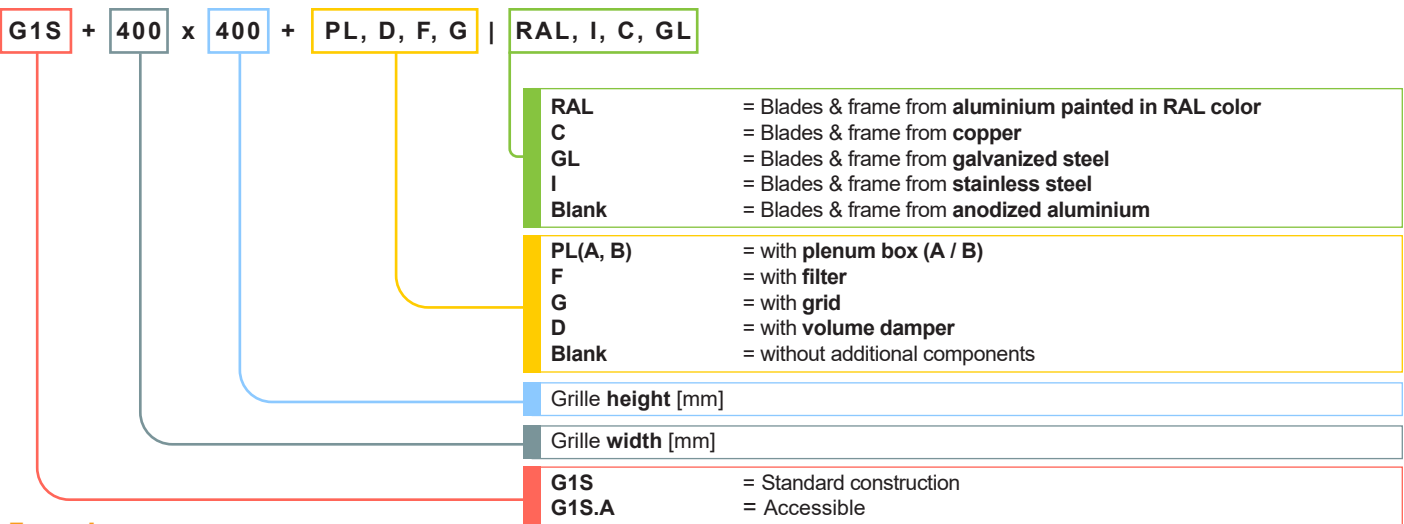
G1S + 400 x 400 + PL, D, F, G | RAL, I, C, GL

| | |
|---|---|
| **RAL** | = Blades & frame from **aluminium painted in RAL color** |
| **C** | = Blades & frame from **copper** |
| **GL** | = Blades & frame from **galvanized steel** |
| **I** | = Blades & frame from **stainless steel** |
| **Blank** | = Blades & frame from **anodized aluminium** |

| | |
|---|---|
| **PL(A, B)** | = with **plenum box (A / B)** |
| **F** | = with **filter** |
| **G** | = with **grid** |
| **D** | = with **volume damper** |
| **Blank** | = without additional components |

Grille **height** [mm]

Grille **width** [mm]

| | |
|---|---|
| **G1S** | = Standard construction |
| **G1S.A** | = Accessible |

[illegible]